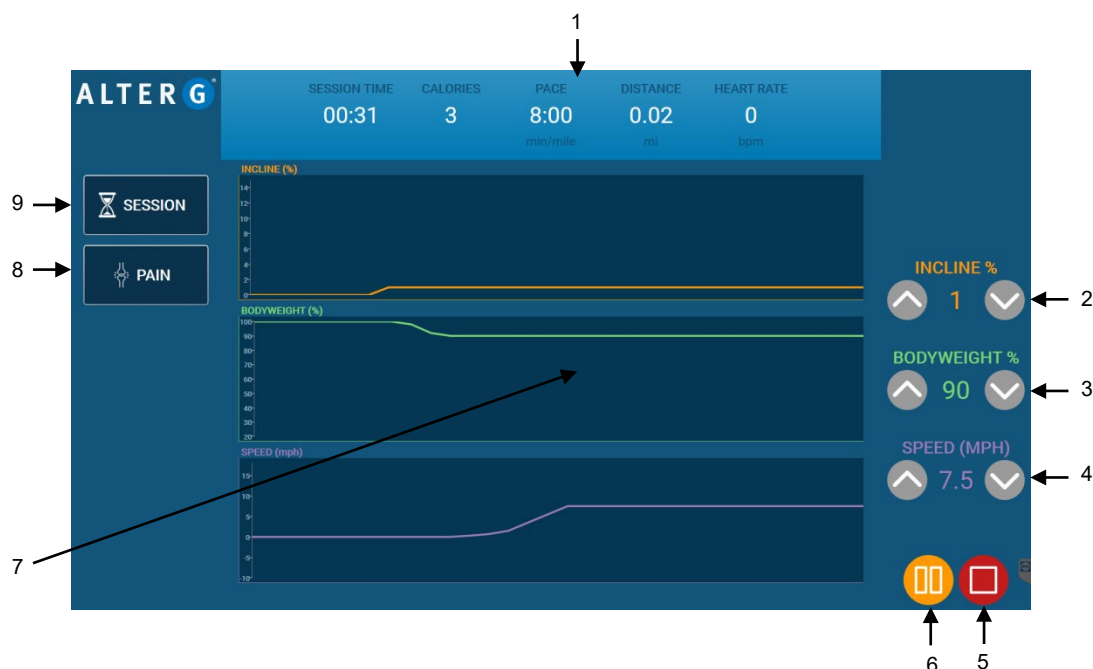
1

ALTER G

SESSION TIME 00:31
CALORIES 3
PACE 8:00 min/mile
DISTANCE 0.02 mi
HEART RATE 0 bpm

9 SESSION
8 PAIN

INCLINE (%)
14
12
10
8
6
4
2
0

BODYWEIGHT (%)
100
90
80
70
60
50
40
30
20

SPEED (mph)
15
10
5
0
-5
-10

INCLINE %
1
2

BODYWEIGHT %
90
3

SPEED (MPH)
7.5
4

7

6
5